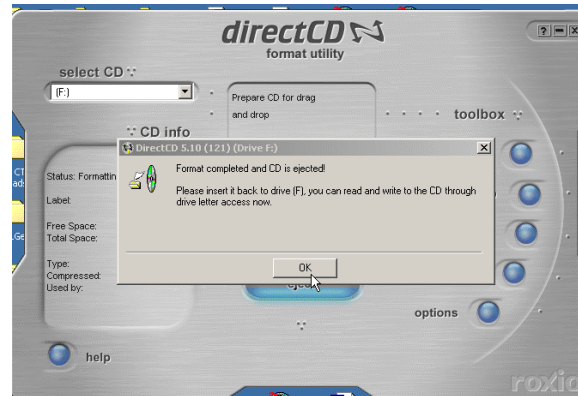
directCD
format utility

?
select CD
(F:)
Prepare CD for drag and drop
toolbox
CD info
Status: Formattin
Label:
Free Space:
Total Space:
Type:
Compressed:
Used by:
CT
ads
LGe

DirectCD 5.10 (121) (Drive F:)
Format completed and CD is ejected!
Please insert it back to drive (F), you can read and write to the CD through drive letter access now.
OK

eject
options
help
roxio